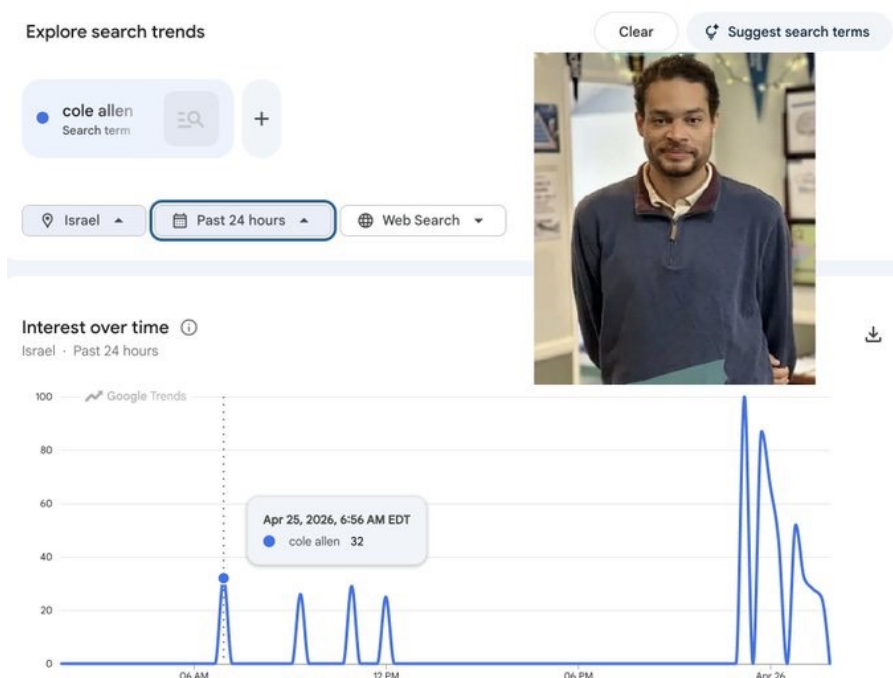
Explore search trends

Clear

Suggest search terms

cole allen
Search term

+

Israel

Past 24 hours

Web Search

Interest over time
Israel · Past 24 hours

Google Trends

100
80
60
40
20
0

Apr 25, 2026, 6:56 AM EDT
cole allen 32

06 AM
12 PM
06 PM
Apr 26